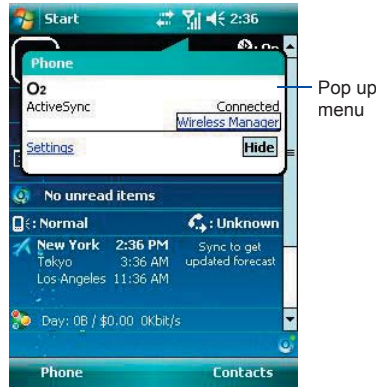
Start 2:36

Phone

O2

ActiveSync Connected

Wireless Manager

Settings Hide

Pop up menu

No unread items

: Normal : Unknown

New York 2:36 PM
Tokyo 3:36 AM
Los Angeles 11:36 AM

Sync to get updated forecast

Day: 0B / $0.00 0Kbit/s

Phone Contacts